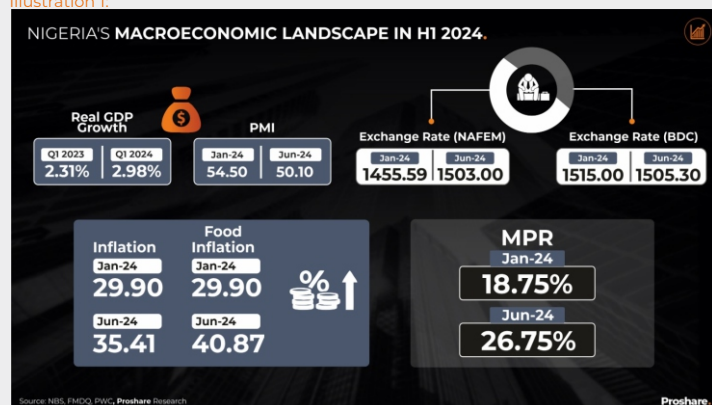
Illustration 1:

NIGERIA'S MACROECONOMIC LANDSCAPE IN H1 2024.

Real GDP Growth

| Q1 2023 | Q1 2024 |
|---|---|
| 2.31% | 2.98% |

PMI

| Jan-24 | Jun-24 |
|---|---|
| 54.50 | 50.10 |

Exchange Rate (NAFEM)

| Jan-24 | Jun-24 |
|---|---|
| 1455.59 | 1503.00 |

Exchange Rate (BDC)

| Jan-24 | Jun-24 |
|---|---|
| 1515.00 | 1505.30 |

Inflation
Jan-24
29.90
Jun-24
35.41

Food Inflation
Jan-24
29.90
Jun-24
40.87

%

MPR
Jan-24
18.75%
Jun-24
26.75%

Source: NBS, FMDQ, PWC, Proshare Research

Proshare.